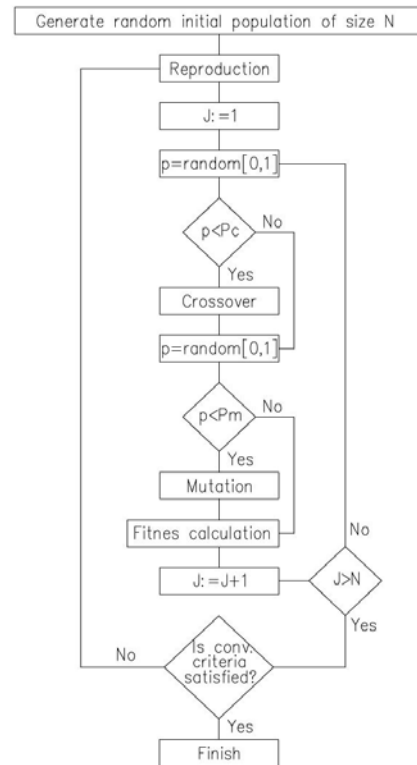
Generate random initial population of size N

Reproduction

J: =1

p=random[0,1]

p<Pc

No

Yes

Crossover

p=random[0,1]

p<Pm

No

Yes

Mutation

Fitnes calculation

No

J: =J+1

J>N

Yes

No

Is conv. criteria satisfied?

Yes

Finish